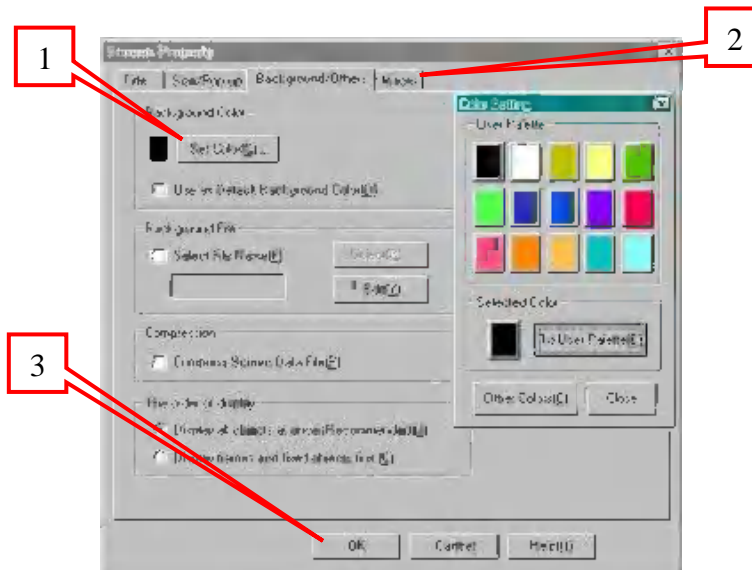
1

2

Screen Property

Title | Size/Popup | Background/Other | Macro

Background Color

Set Color(C)...

Use as Default Background Color(U)

Background File

Select File Name(F)

Select(S)

Edit(I)

Compression

Compress Screen Data File(P)

The order of display

Display all objects as arranged/programmed(A)

Display figures and text objects first(B)

Color Setting

User Palette

Selected Color

To User Palette(E)

Other Colors(C)

Close

3

OK

Cancel

Help(H)